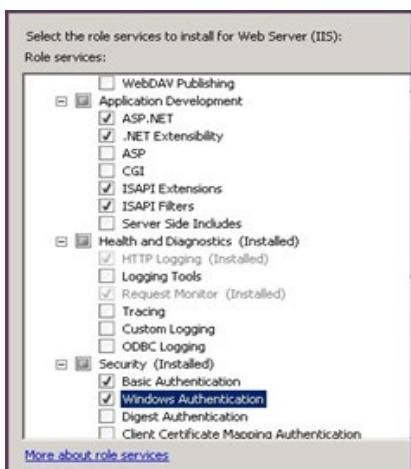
Select the role services to install for Web Server (IIS):
Role services:

WebDAV Publishing
Application Development
ASP.NET
.NET Extensibility
ASP
CGI
ISAPI Extensions
ISAPI Filters
Server Side Includes
Health and Diagnostics (Installed)
HTTP Logging (Installed)
Logging Tools
Request Monitor (Installed)
Tracing
Custom Logging
ODBC Logging
Security (Installed)
Basic Authentication
Windows Authentication
Digest Authentication
Client Certificate Mapping Authentication

More about role services